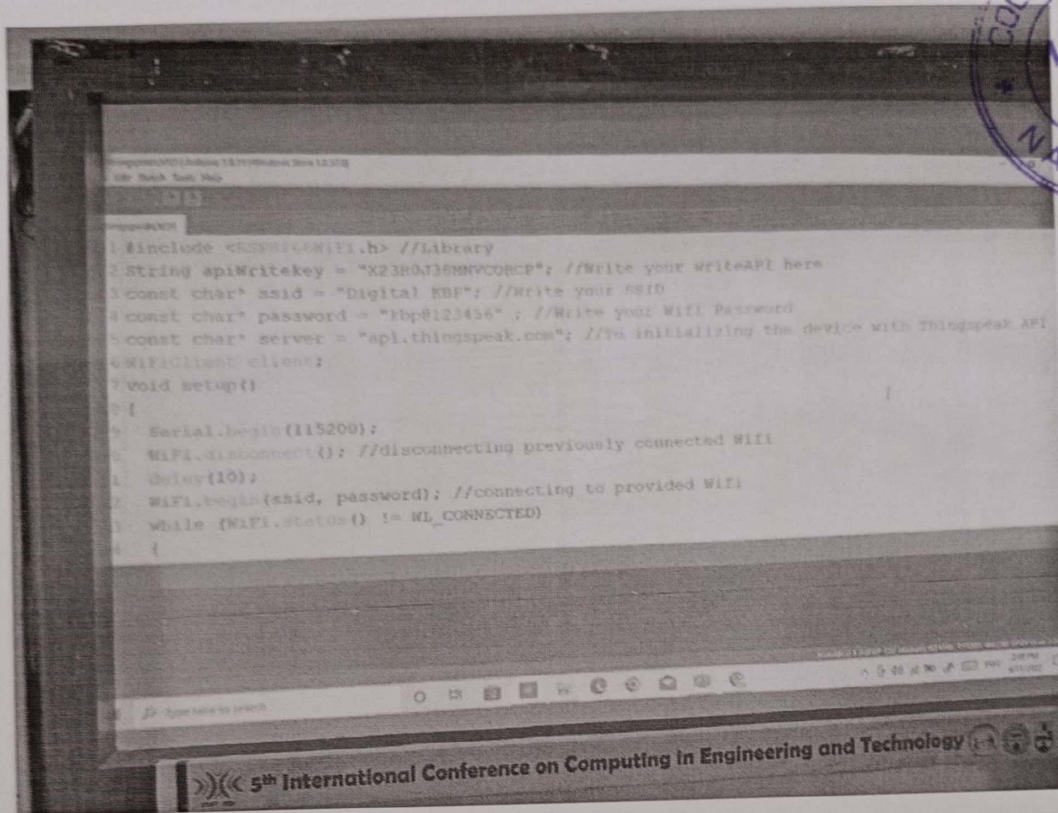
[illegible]
File Sketch Tools Help

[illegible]

1 #include <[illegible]WiFi.h> //Library
2 String apiWritekey = "X23R0J36MNVCORCP"; //Write your writeAPI here
3 const char* ssid = "Digital KBF"; //Write your SSID
4 const char* password = "kbp@123456" ; //Write your Wifi Password
5 const char* server = "api.thingspeak.com"; //To initializing the device with Thingspeak API
6 WiFiClient client;
7 void setup()
8 {
9 Serial.begin(115200);
10 WiFi.disconnect(); //disconnecting previously connected Wifi
11 delay(10);
12 WiFi.begin(ssid, password); //connecting to provided Wifi
13 while (WiFi.status() != WL_CONNECTED)
14 {

Type here to search

5th International Conference on Computing in Engineering and Technology